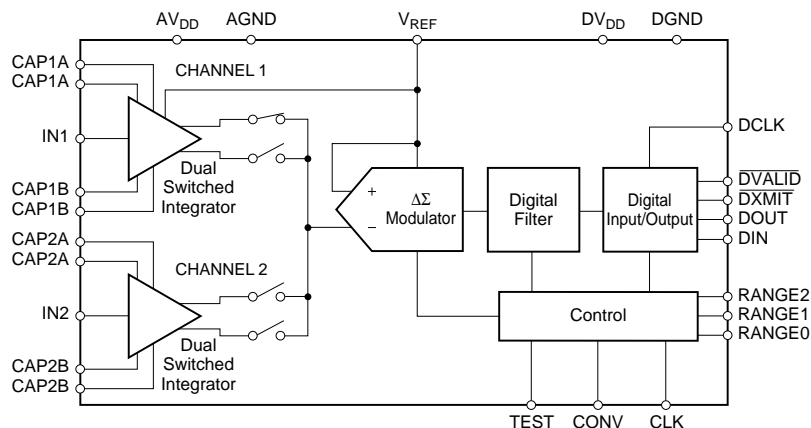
$AV_{DD}$ AGND $V_{REF}$ $DV_{DD}$ DGND

CAP1A
CAP1A
CHANNEL 1
IN1
CAP1B
CAP1B
Dual Switched Integrator

CAP2A
CAP2A
CHANNEL 2
IN2
CAP2B
CAP2B
Dual Switched Integrator

+
–
ΔΣ Modulator

Digital Filter

Digital Input/Output

DCLK
$\overline{DVALID}$
$\overline{DXMIT}$
DOUT
DIN

Control

RANGE2
RANGE1
RANGE0

TEST CONV CLK